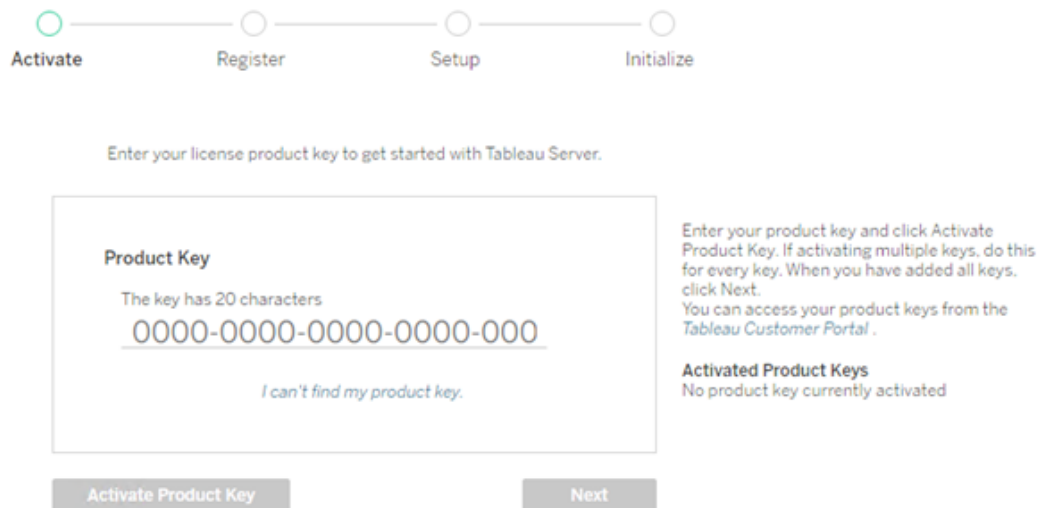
Activate Register Setup Initialize

Enter your license product key to get started with Tableau Server.

Product Key

The key has 20 characters

0000-0000-0000-0000-000

I can't find my product key.

Enter your product key and click Activate Product Key. If activating multiple keys, do this for every key. When you have added all keys, click Next.
You can access your product keys from the Tableau Customer Portal .

Activated Product Keys
No product key currently activated

Activate Product Key

Next